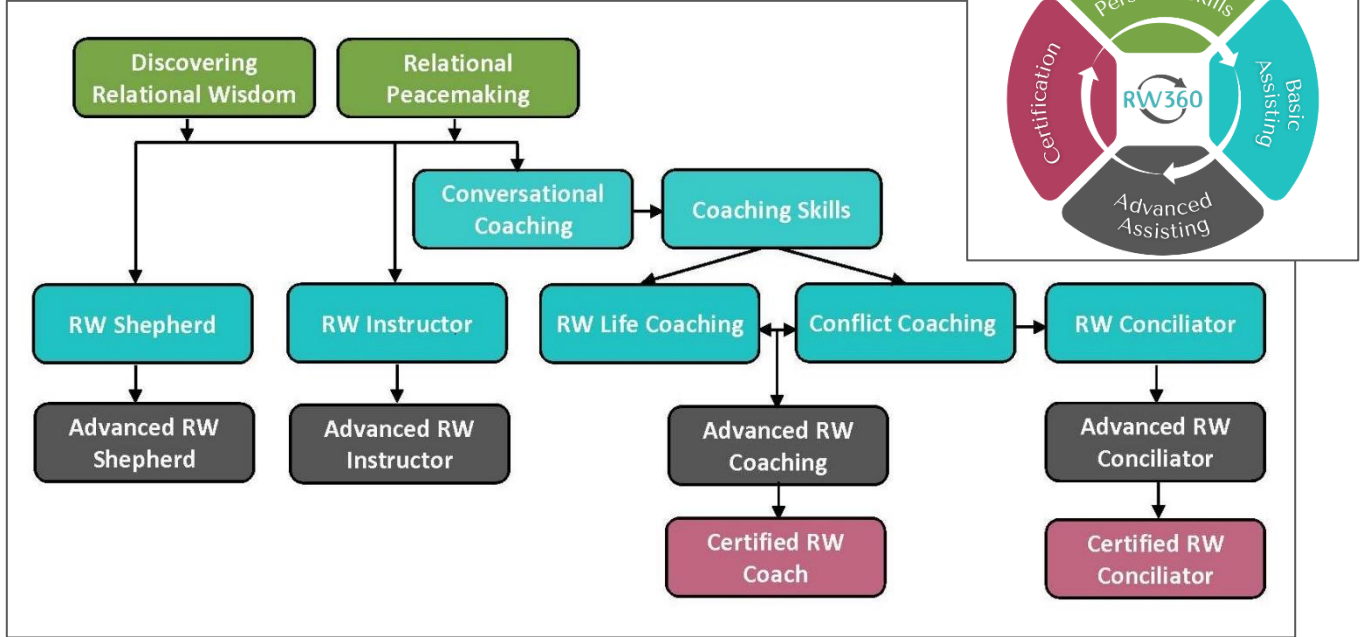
Pers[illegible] Skills

Certification

RW360

Basic Assisting

Advanced Assisting

Discovering Relational Wisdom

Relational Peacemaking

Conversational Coaching

Coaching Skills

RW Shepherd

RW Instructor

RW Life Coaching

Conflict Coaching

RW Conciliator

Advanced RW Shepherd

Advanced RW Instructor

Advanced RW Coaching

Advanced RW Conciliator

Certified RW Coach

Certified RW Conciliator